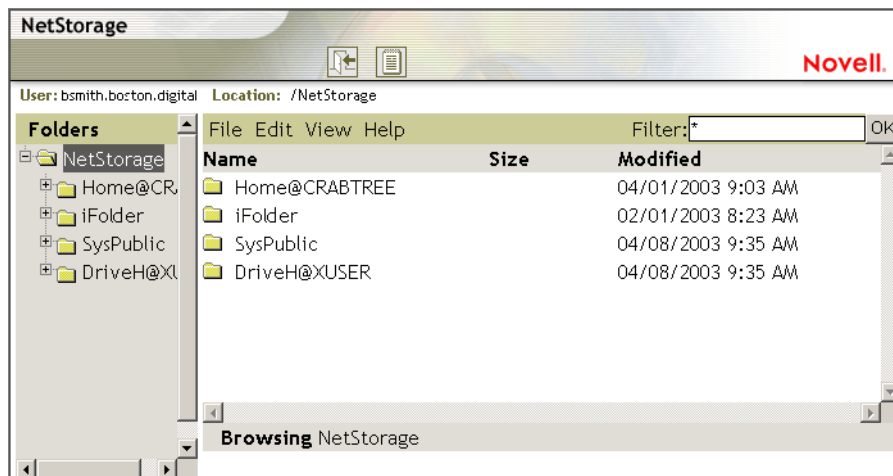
NetStorage

Novell.

User: bsmith.boston.digital Location: /NetStorage

Folders

NetStorage
Home@CR
iFolder
SysPublic
DriveH@XL

File Edit View Help Filter: * OK

| Name | Size | Modified |
|---|---|---|
| Home@CRABTREE | | 04/01/2003 9:03 AM |
| iFolder | | 02/01/2003 8:23 AM |
| SysPublic | | 04/08/2003 9:35 AM |
| DriveH@XUSER | | 04/08/2003 9:35 AM |

Browsing NetStorage